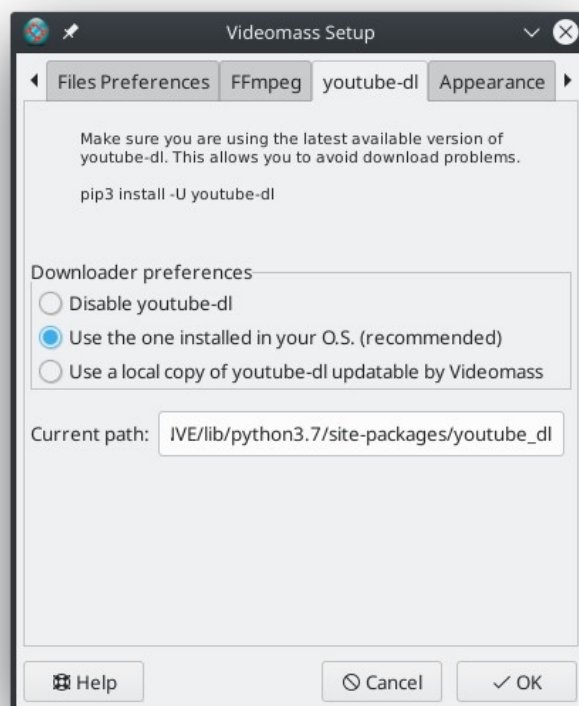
Videomass Setup

Files Preferences | FFmpeg | youtube-dl | Appearance

Make sure you are using the latest available version of youtube-dl. This allows you to avoid download problems.

pip3 install -U youtube-dl

Downloader preferences
Disable youtube-dl
Use the one installed in your O.S. (recommended)
Use a local copy of youtube-dl updatable by Videomass

Current path: IVE/lib/python3.7/site-packages/youtube_dl

Help
Cancel
OK